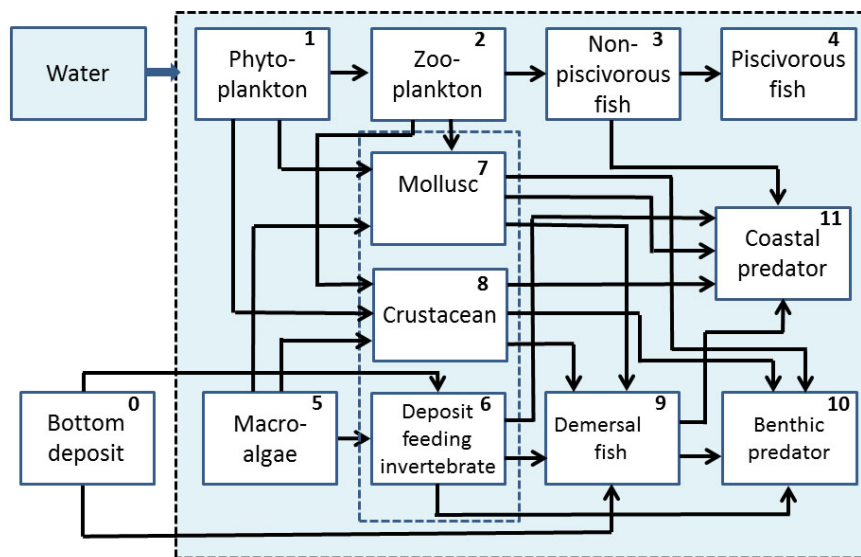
Water

1
Phyto-plankton

2
Zoo-plankton

3
Non-piscivorous fish

4
Piscivorous fish

7
Mollusc

11
Coastal predator

8
Crustacean

0
Bottom deposit

5
Macro-algae

6
Deposit feeding invertebrate

9
Demersal fish

10
Benthic predator